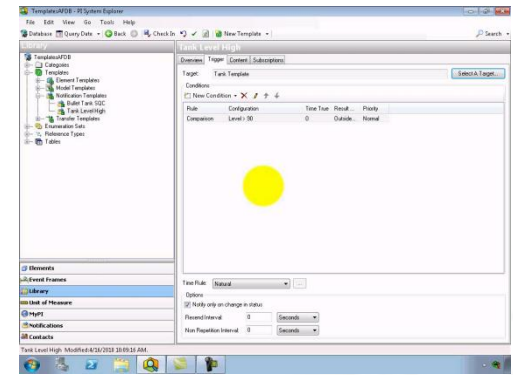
TemplatesAFDB - PI System Explorer

File Edit View Go Tools Help

Database Query Date Back Check In New Template Search

Library

TemplatesAFDB
Categories
Templates
Element Templates
Model Templates
Notification Templates
Bullet Tank SQC
Tank Level High
Transfer Templates
Enumeration Sets
Reference Types
Tables

Tank Level High

Overview Trigger Content Subscriptions

Target: Tank Template Select A Target...

Conditions

New Condition

| Rule | Configuration | Time True | Result... | Priority |
|---|---|---|---|---|
| Comparison | Level > 90 | 0 | Outside... | Normal |

Time Rule: Natural

Options

Notify only on change in status

Resend Interval: 0 Seconds

Non Repetition Interval: 0 Seconds

Elements
Event Frames
Library
Unit of Measure
MyPI
Notifications
Contacts

Tank Level High Modified 4/16/2018 10:09:16 AM.